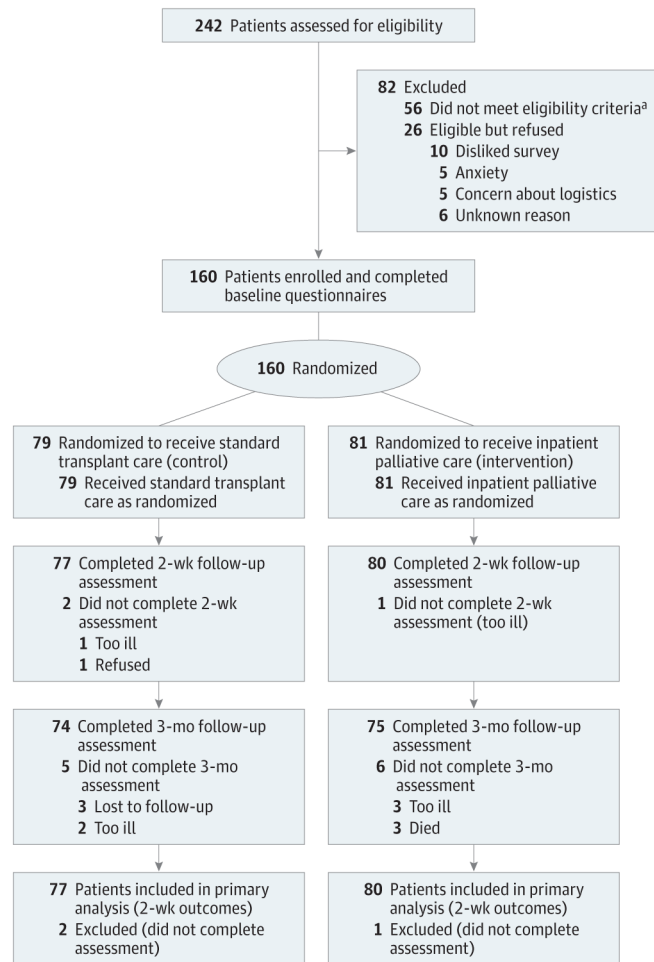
**242** Patients assessed for eligibility

**82** Excluded
**56** Did not meet eligibility criteria$^{a}$
**26** Eligible but refused
**10** Disliked survey
**5** Anxiety
**5** Concern about logistics
**6** Unknown reason

**160** Patients enrolled and completed baseline questionnaires

**160** Randomized

**79** Randomized to receive standard transplant care (control)
**79** Received standard transplant care as randomized

**77** Completed 2-wk follow-up assessment
**2** Did not complete 2-wk assessment
**1** Too ill
**1** Refused

**74** Completed 3-mo follow-up assessment
**5** Did not complete 3-mo assessment
**3** Lost to follow-up
**2** Too ill

**77** Patients included in primary analysis (2-wk outcomes)
**2** Excluded (did not complete assessment)

**81** Randomized to receive inpatient palliative care (intervention)
**81** Received inpatient palliative care as randomized

**80** Completed 2-wk follow-up assessment
**1** Did not complete 2-wk assessment (too ill)

**75** Completed 3-mo follow-up assessment
**6** Did not complete 3-mo assessment
**3** Too ill
**3** Died

**80** Patients included in primary analysis (2-wk outcomes)
**1** Excluded (did not complete assessment)